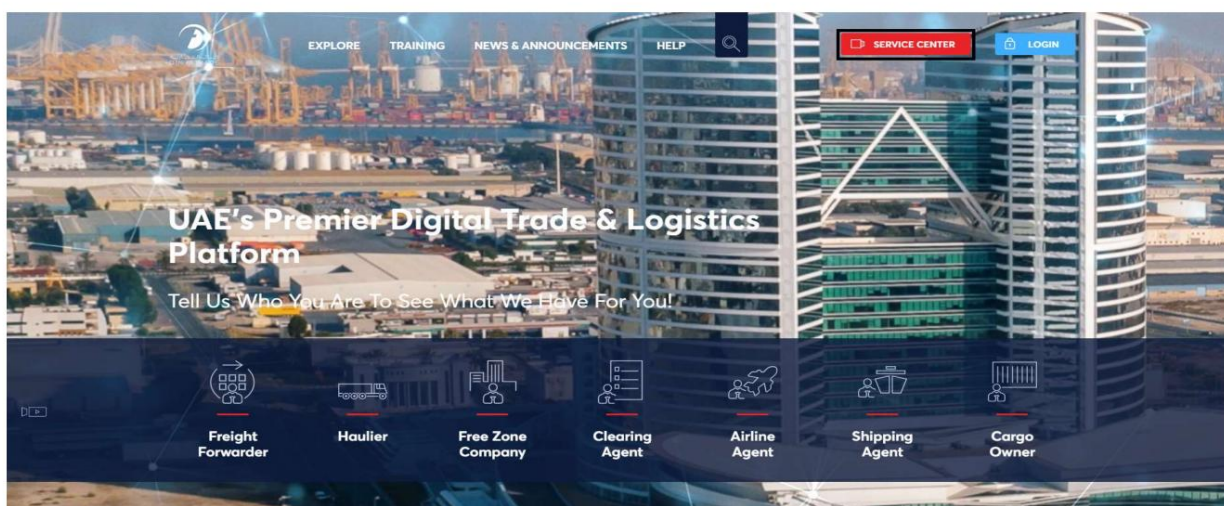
EXPLORE TRAINING NEWS & ANNOUNCEMENTS HELP

SERVICE CENTER LOGIN

UAE's Premier Digital Trade & Logistics Platform

Tell Us Who You Are To See What We Have For You!

Freight Forwarder

Haulier

Free Zone Company

Clearing Agent

Airline Agent

Shipping Agent

Cargo Owner